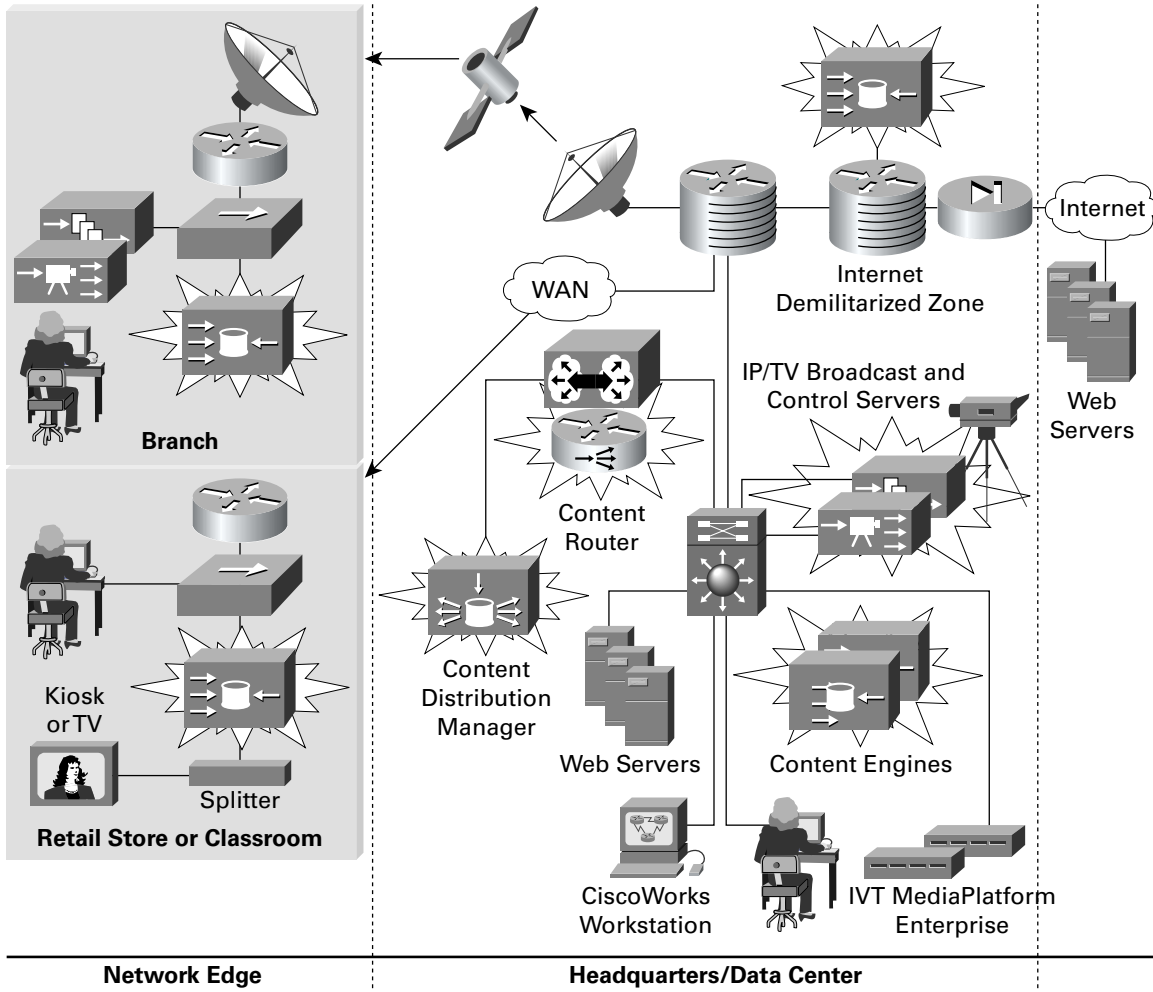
Internet

Internet Demilitarized Zone

WAN

Web Servers

IP/TV Broadcast and Control Servers

Branch

Content Router

Kiosk or TV

Content Distribution Manager

Web Servers

Content Engines

Splitter

Retail Store or Classroom

CiscoWorks Workstation

IVT MediaPlatform Enterprise

Network Edge

Headquarters/Data Center